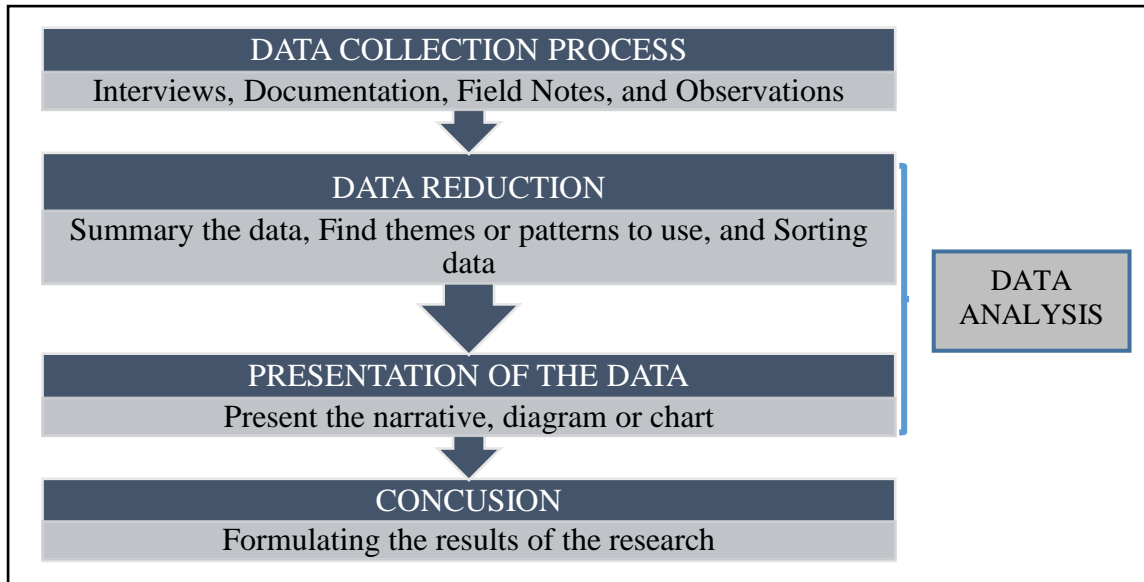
DATA COLLECTION PROCESS

Interviews, Documentation, Field Notes, and Observations

DATA REDUCTION

Summary the data, Find themes or patterns to use, and Sorting data

PRESENTATION OF THE DATA

Present the narrative, diagram or chart

CONCUSION

Formulating the results of the research

DATA ANALYSIS